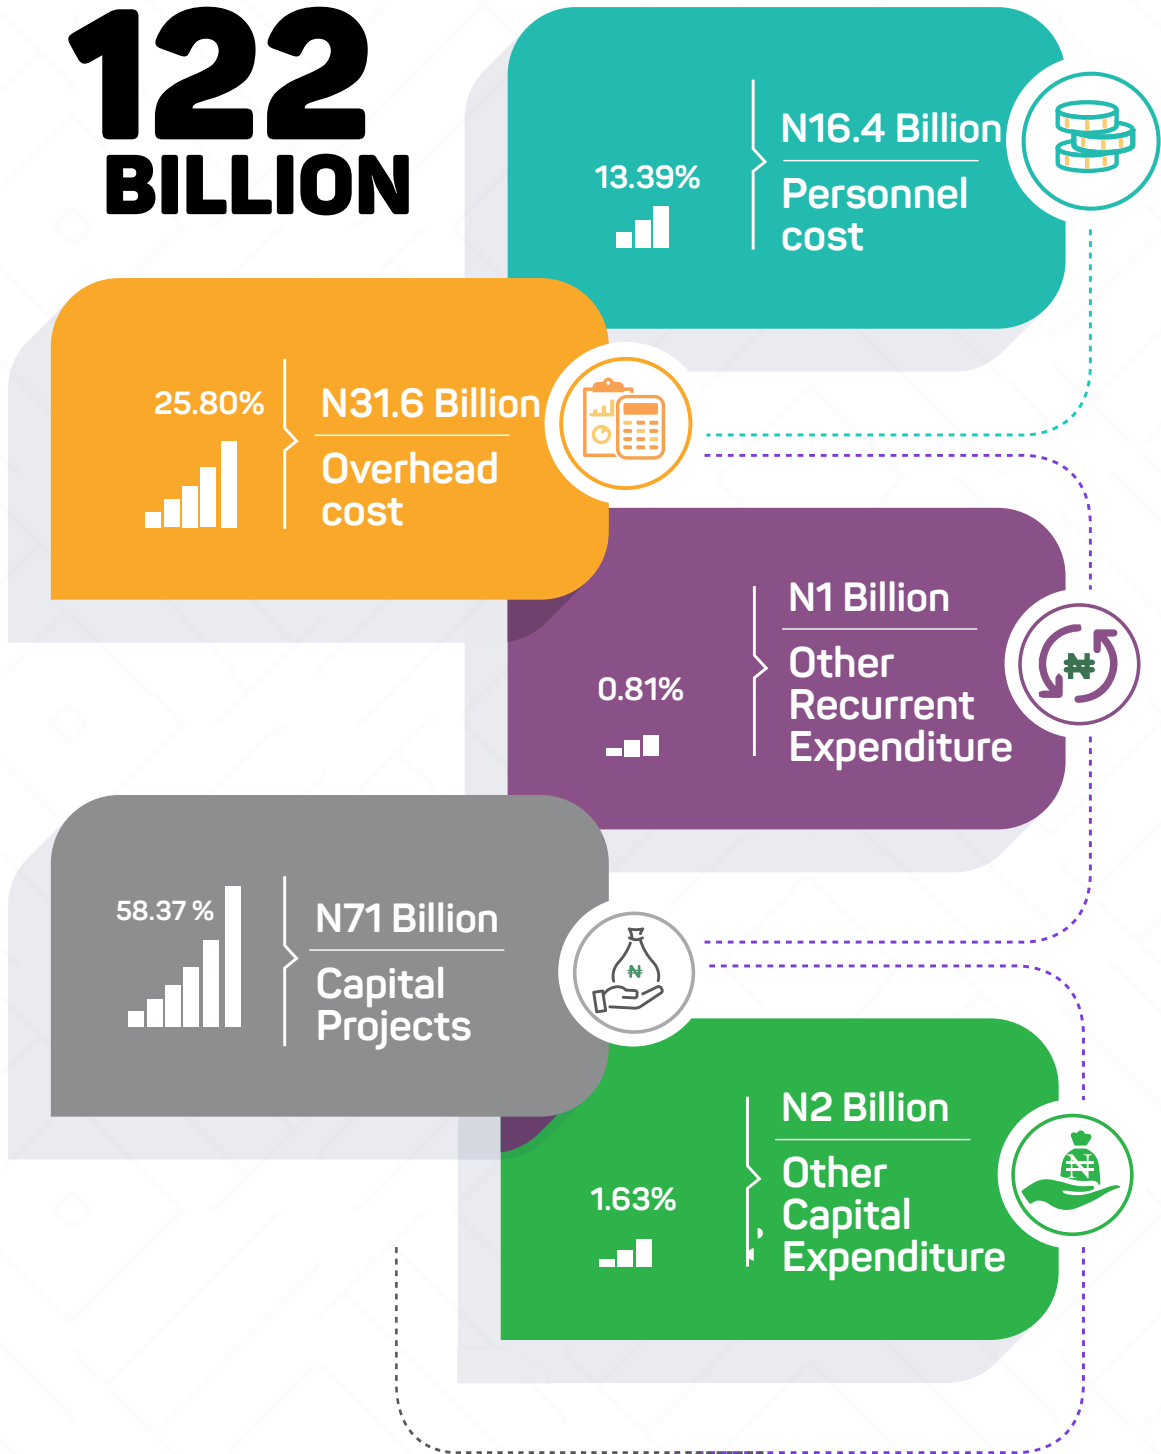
122 BILLION

13.39%

N16.4 Billion

Personnel cost

25.80%

N31.6 Billion

Overhead cost

0.81%

N1 Billion

Other Recurrent Expenditure

58.37 %

N71 Billion

Capital Projects

1.63%

N2 Billion

Other Capital Expenditure